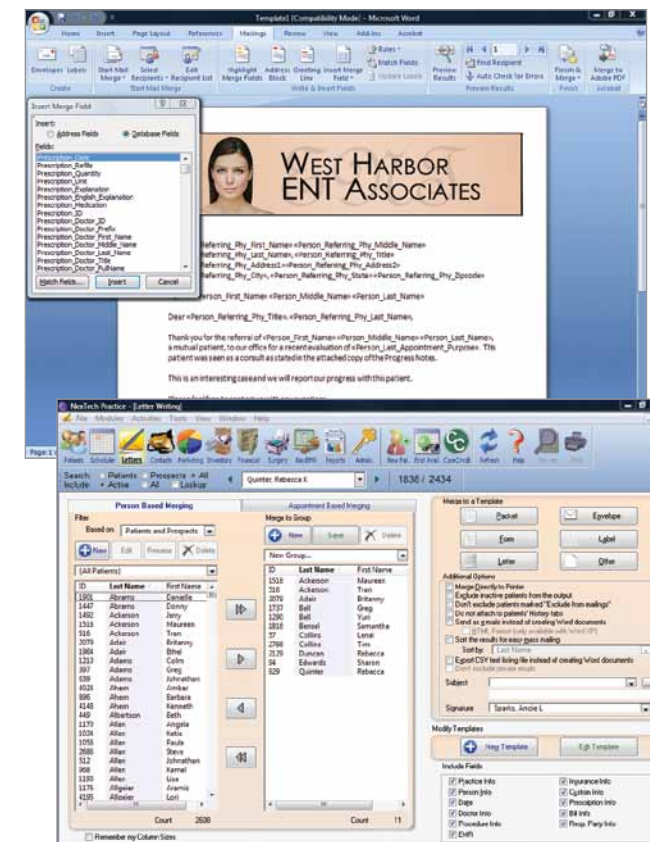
Template1 [Compatibility Mode] - Microsoft Word

Home Insert Page Layout References Mailings Review View Add-Ins Acrobat

Envelopes Labels Start Mail Merge Select Recipients Edit Recipient List Highlight Merge Fields Address Block Greeting Line Insert Merge Field Rules Match Fields Update Labels Preview Results Find Recipient Auto Check for Errors Finish & Merge Merge to Adobe PDF

Create Start Mail Merge Write & Insert Fields Preview Results Finish Acrobat

Insert Merge Field

Insert:
Address Fields
Database Fields

Fields:
Prescription_Date
Prescription_Refills
Prescription_Quantity
Prescription_Unit
Prescription_Explanation
Prescription_English_Explanation
Prescription_Medication
Prescription_ID
Prescription_Doctor_ID
Prescription_Doctor_Prefix
Prescription_Doctor_First_Name
Prescription_Doctor_Middle_Name
Prescription_Doctor_Last_Name
Prescription_Doctor_Title
Prescription_Doctor_FullName

Match Fields... Insert Cancel

WEST HARBOR ENT ASSOCIATES

Referring_Phy_First_Name» «Person_Referring_Phy_Middle_Name»
Referring_Phy_Last_Name», «Person_Referring_Phy_Title»
Referring_Phy_Address1» «Person_Referring_Phy_Address2»
Referring_Phy_City», «Person_Referring_Phy_State» «Person_Referring_Phy_Zipcode»

Person_First_Name» «Person_Middle_Name» «Person_Last_Name»

Dear «Person_Referring_Phy_Title» «Person_Referring_Phy_Last_Name»,

Thank you for the referral of «Person_First_Name» «Person_Middle_Name» «Person_Last_Name», a mutual patient, to our office for a recent evaluation of «Person_Last_Appointment_Purpose». This patient was seen as a consult as stated in the attached copy of the Progress Notes.

This is an interesting case and we will report our progress with this patient.

Page: 1

NexTech Practice - [Letter Writing]

File Modules Activities Tools View Window Help

Patients Schedule Letters Contacts Marketing Inventory Financial Surgery NexEMR Reports Admin New Pat. First Avail. ConnCntr Refresh Help

Search: Patients Prospects All
Include: Active All Lookup

Quinter, Rebecca K

1836 / 2434

Person Based Merging Appointment Based Merging

Filter
Based on: Patients and Prospects
New Edit Rename Delete
{All Patients}

| ID | Last Name | First Name |
|---|---|---|
| 1901 | Abrams | Danielle |
| 1447 | Abrams | Donny |
| 1492 | Ackerson | Jerry |
| 1518 | Ackerson | Maureen |
| 516 | Ackerson | Tran |
| 2070 | Adair | Britanny |
| 1964 | Adair | Ethel |
| 1213 | Adams | Colm |
| 397 | Adams | Greg |
| 839 | Adams | Johnathan |
| 4024 | Ahern | Amber |
| 896 | Ahern | Barbara |
| 4148 | Ahern | Kenneth |
| 449 | Albertson | Beth |
| 1170 | Allen | Angela |
| 1024 | Allen | Katie |
| 1058 | Allen | Paule |
| 2688 | Allen | Steve |
| 512 | Allen | Johnathan |
| 968 | Allen | Kamal |
| 1180 | Allen | Lisa |
| 1175 | Allgeier | Aramis |
| 4195 | Allgeier | Lori |

Count 2608

Remember my Column Sizes

Merge to Group
New Save Delete
New Group...

| ID | Last Name | First Name |
|---|---|---|
| 1518 | Ackerson | Maureen |
| 516 | Ackerson | Tran |
| 2070 | Adair | Britanny |
| 1737 | Bell | Greg |
| 1290 | Bell | Yuri |
| 1818 | Bensel | Samantha |
| 57 | Collins | Lenai |
| 2766 | Collins | Tim |
| 2129 | Duncan | Rebecca |
| 94 | Edwards | Sharon |
| 829 | Quinter | Rebecca |

Count 11

Merge to a Template
Packet Envelope
Form Label
Letter Other

Additional Options
Merge Directly to Printer
Exclude inactive patients from the output
Don't exclude patients marked "Exclude from mailings"
Do not attach to patients' History tabs
Send as e-mail instead of creating Word documents
HTML Format (only available with Word XP)
Sort the results for easy mass mailing
Sort by: Last Name
Export CSV text listing file instead of creating Word documents
Don't exclude private emails
Subject
Signature Sparks, Anole L

Modify Templates
New Template Edit Template

Include Fields
Practice Info Insurance Info
Person Info Custom Info
Date Prescription Info
Doctor Info Bill Info
Procedure Info Resp. Party Info
EMR